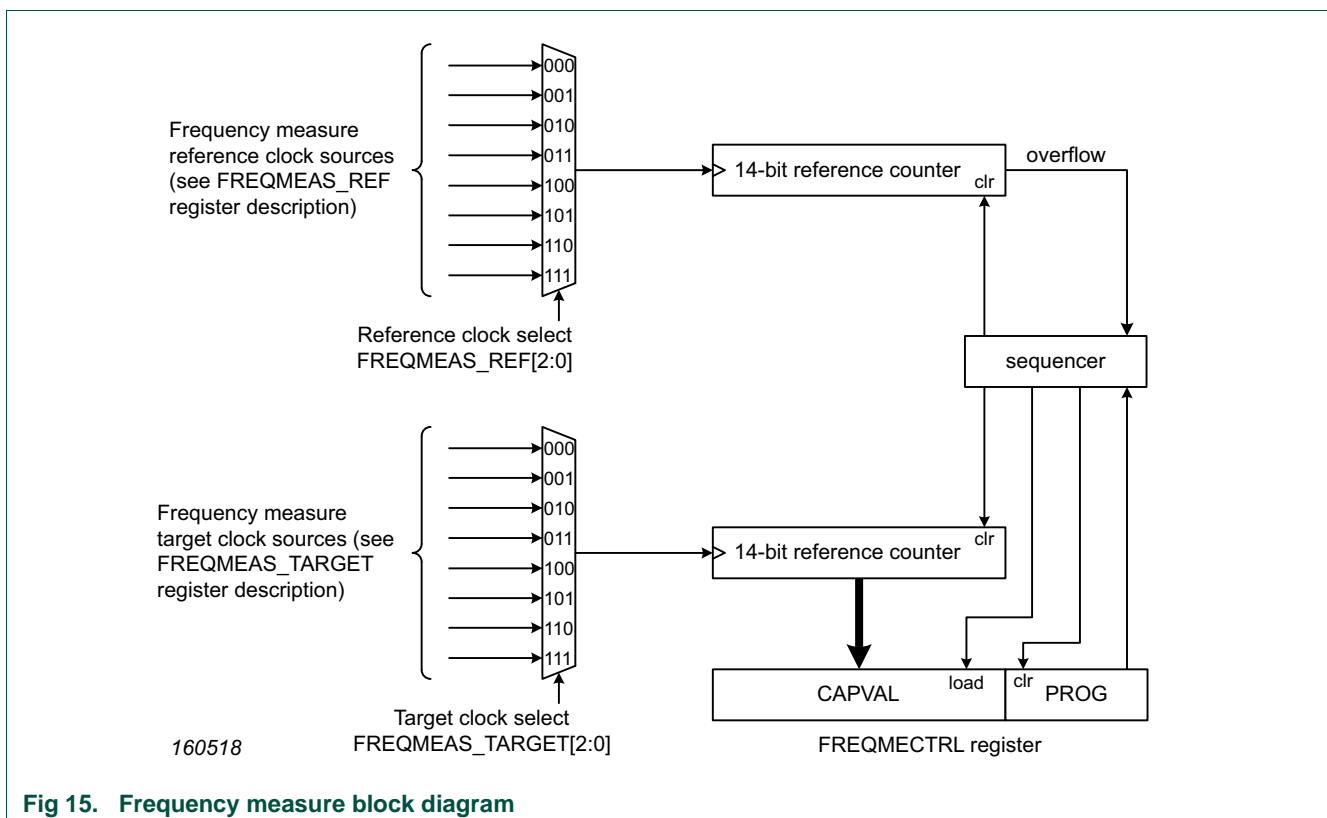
Frequency measure reference clock sources (see FREQMEAS_REF register description)

000
001
010
011
100
101
110
111

Reference clock select FREQMEAS_REF[2:0]

14-bit reference counter

clr

overflow

sequencer

Frequency measure target clock sources (see FREQMEAS_TARGET register description)

000
001
010
011
100
101
110
111

14-bit reference counter

clr

CAPVAL

load

clr

PROG

Target clock select FREQMEAS_TARGET[2:0]

160518

FREQMECTRL register

Fig 15. Frequency measure block diagram